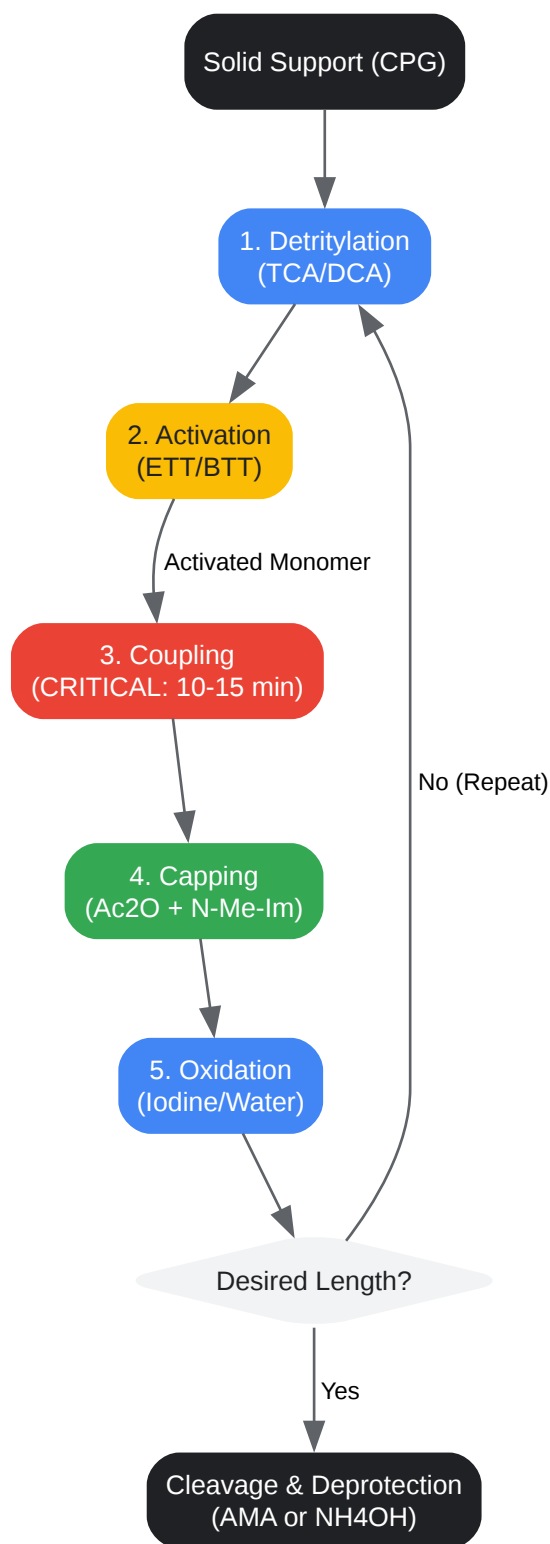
Solid Support (CPG)

1. Detritylation
(TCA/DCA)

2. Activation
(ETT/BTT)

Activated Monomer

3. Coupling
(CRITICAL: 10-15 min)

4. Capping
(Ac2O + N-Me-Im)

5. Oxidation
(Iodine/Water)

No (Repeat)

Desired Length?

Yes

Cleavage & Deprotection
(AMA or NH4OH)